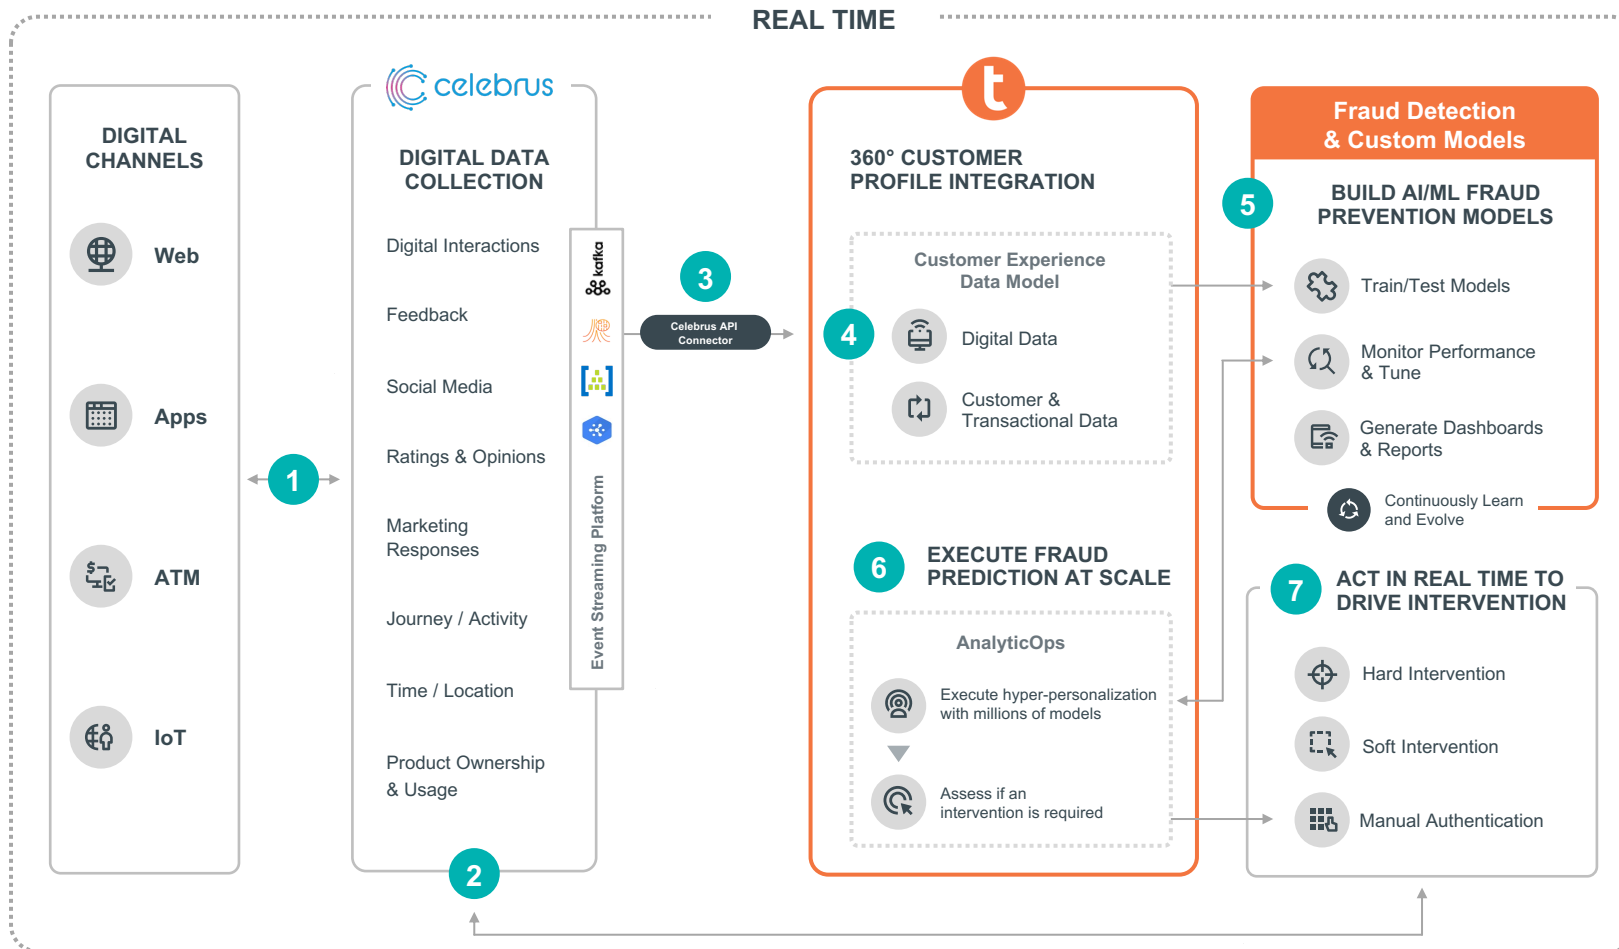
REAL TIME

DIGITAL CHANNELS

Web

Apps

ATM

IoT

1

celebrus

DIGITAL DATA COLLECTION

Digital Interactions

Feedback

Social Media

Ratings & Opinions

Marketing Responses

Journey / Activity

Time / Location

Product Ownership & Usage

2

kafka

Event Streaming Platform

3

Celebrus API Connector

t

360° CUSTOMER PROFILE INTEGRATION

Customer Experience Data Model

4

Digital Data

Customer & Transactional Data

6

EXECUTE FRAUD PREDICTION AT SCALE

AnalyticOps

Execute hyper-personalization with millions of models

Assess if an intervention is required

Fraud Detection & Custom Models

5

BUILD AI/ML FRAUD PREVENTION MODELS

Train/Test Models

Monitor Performance & Tune

Generate Dashboards & Reports

Continuously Learn and Evolve

7

ACT IN REAL TIME TO DRIVE INTERVENTION

Hard Intervention

Soft Intervention

Manual Authentication